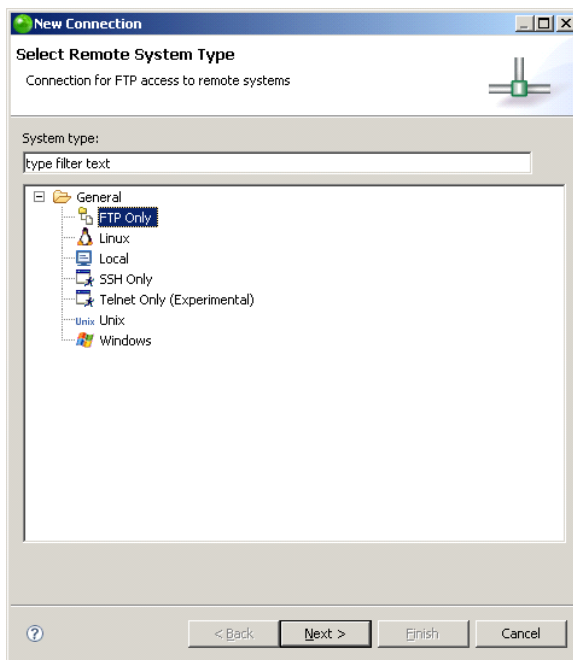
New Connection

Select Remote System Type

Connection for FTP access to remote systems

System type:

type filter text

General
FTP Only
Linux
Local
SSH Only
Telnet Only (Experimental)
Unix Unix
Windows

?

< Back

Next >

Finish

Cancel